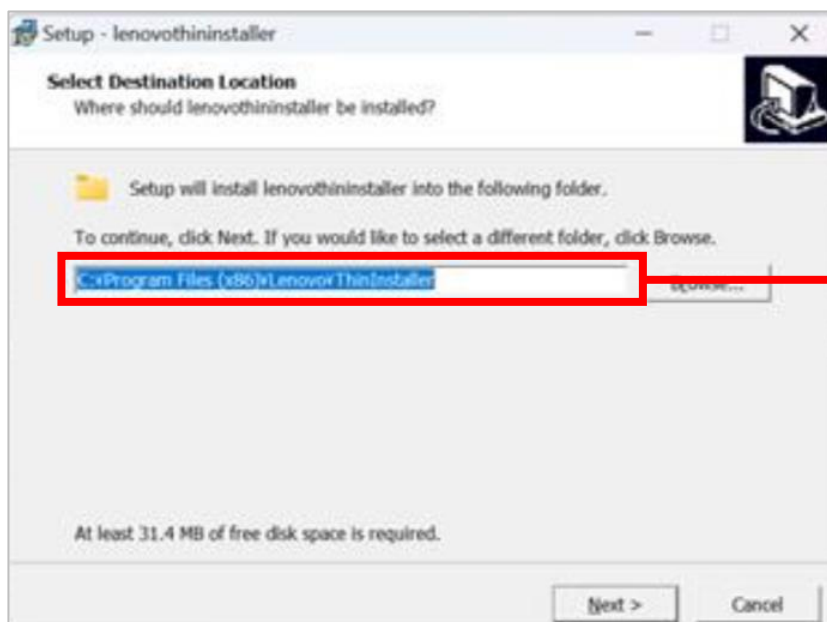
Setup - lenovothininstaller

Select Destination Location
Where should lenovothininstaller be installed?

Setup will install lenovothininstaller into the following folder.

To continue, click Next. If you would like to select a different folder, click Browse.

C:¥Program Files (x86)¥Lenovo¥ThinInstaller

Browse...

At least 31.4 MB of free disk space is required.

Next >

Cancel